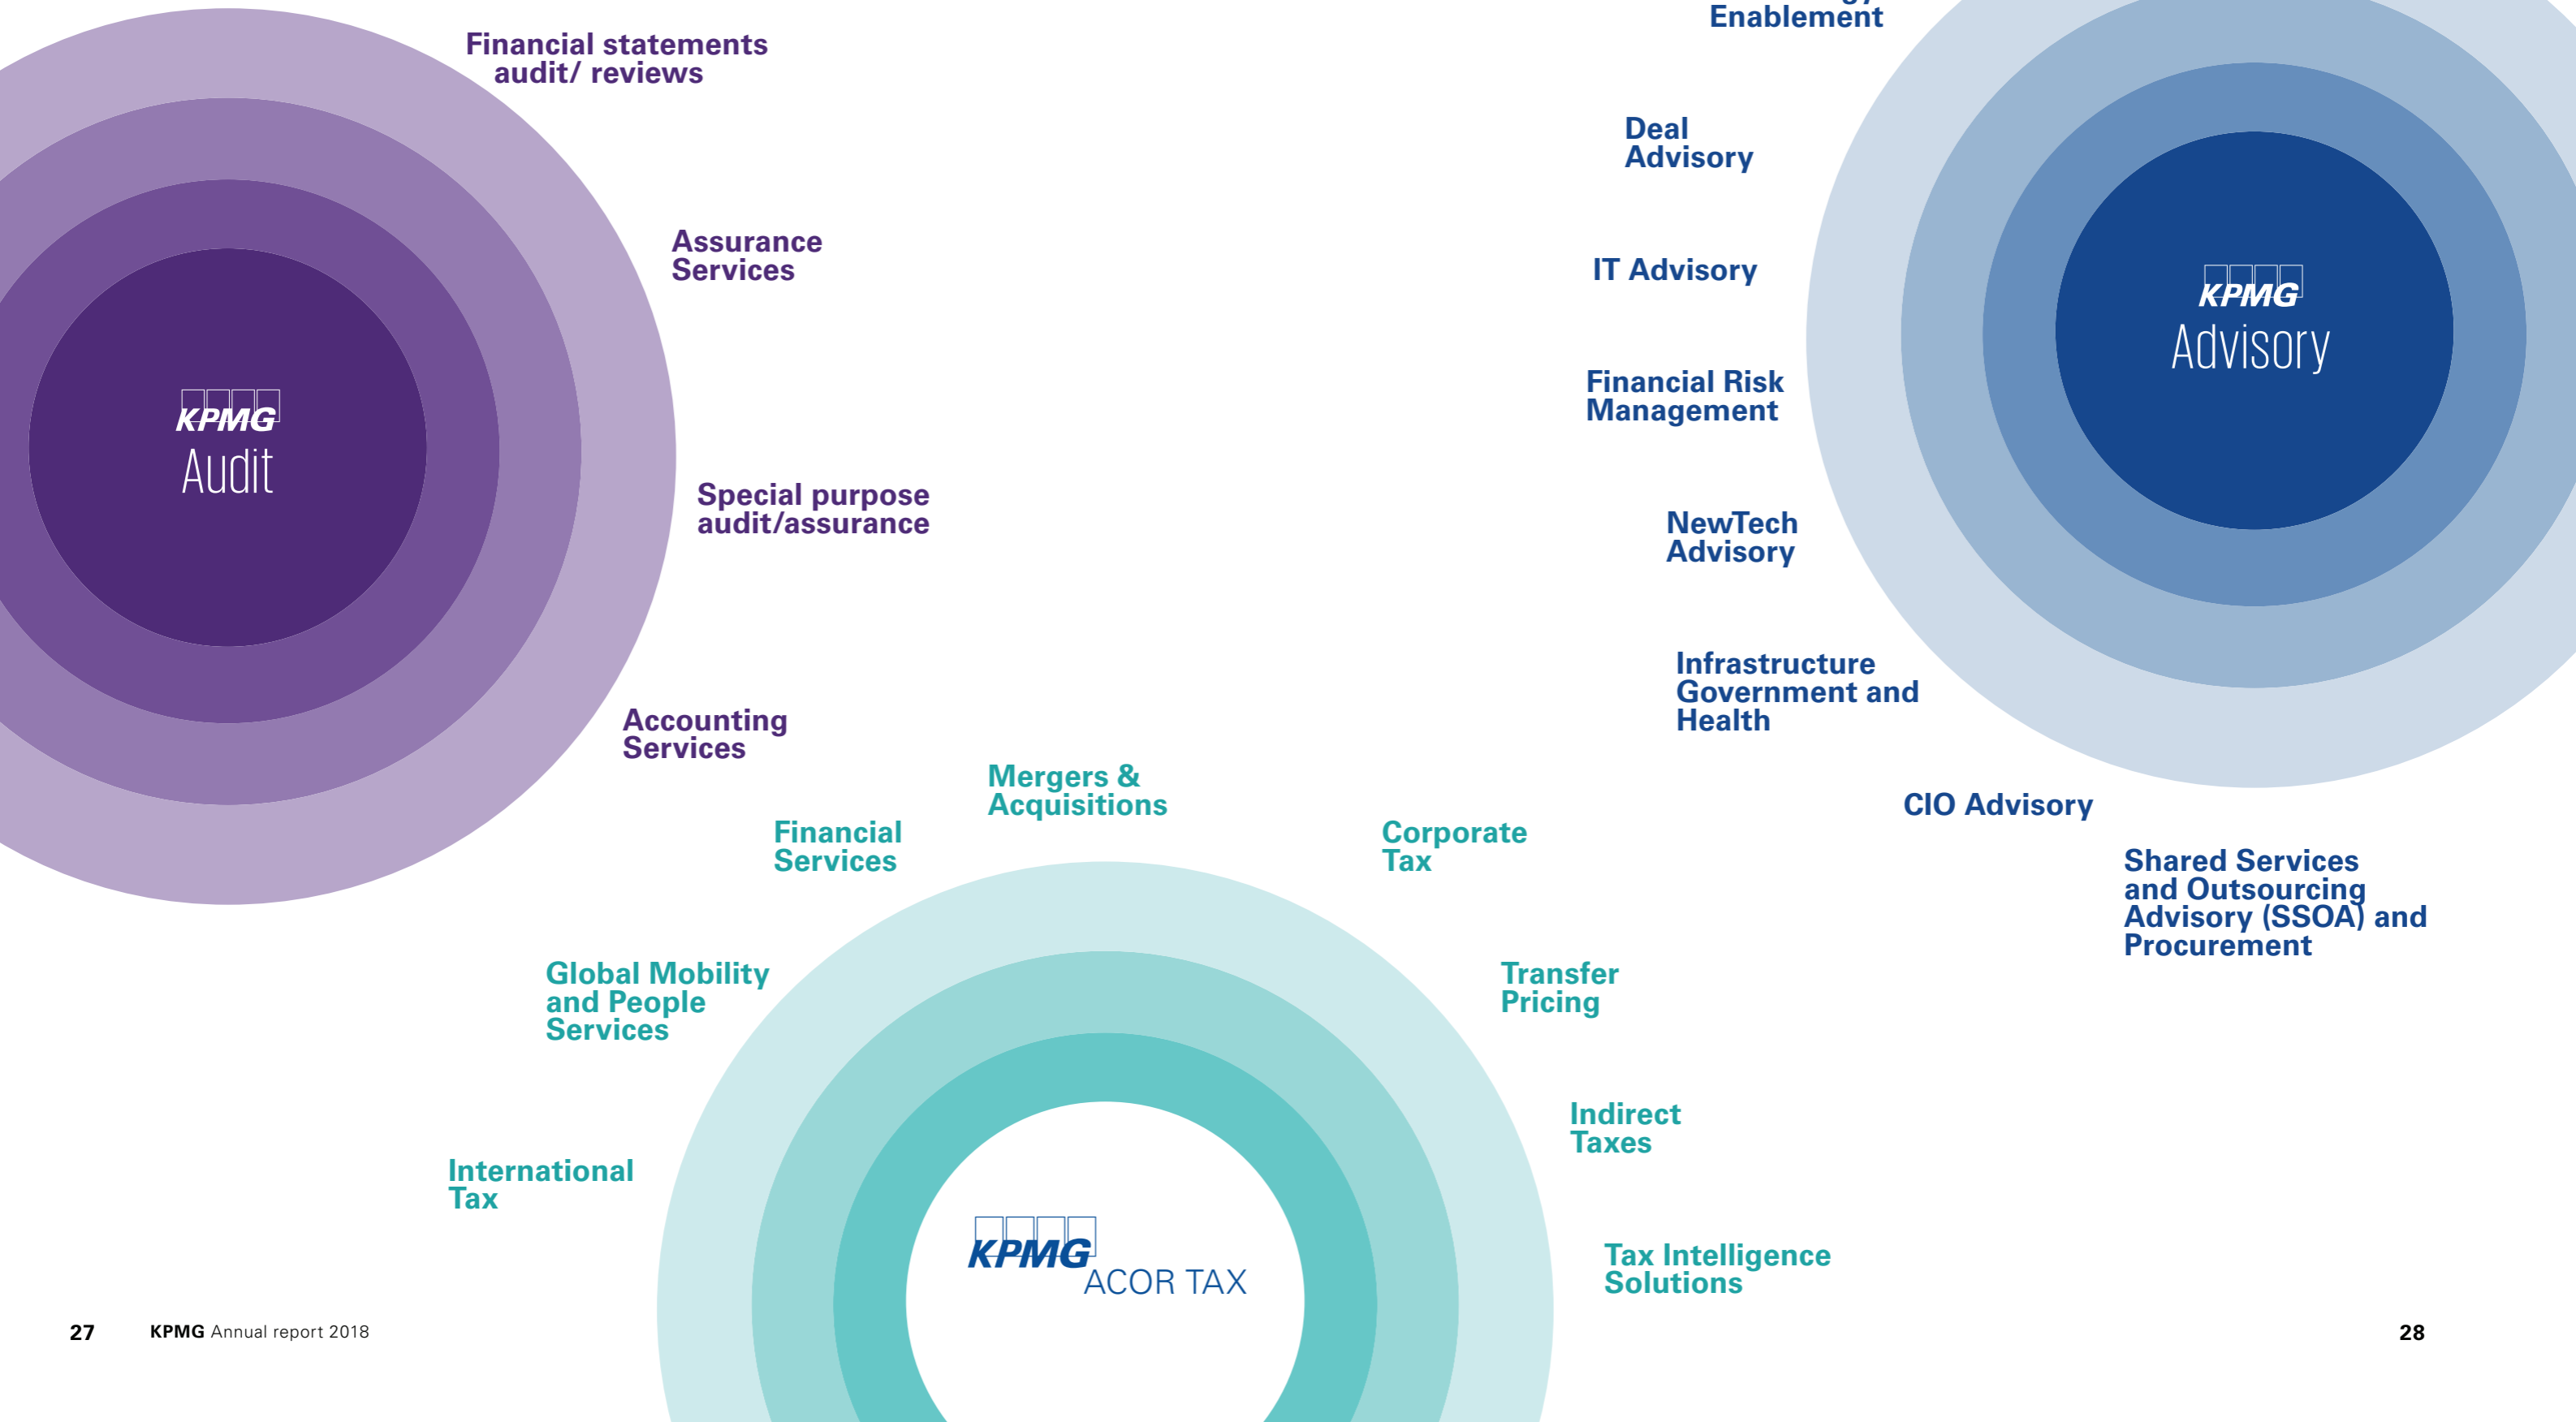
KPMG
Audit

Financial statements audit/ reviews

Assurance Services

Special purpose audit/assurance

Accounting Services

Enablement

Deal Advisory

IT Advisory

Financial Risk Management

NewTech Advisory

Infrastructure Government and Health

CIO Advisory

Shared Services and Outsourcing Advisory (SSOA) and Procurement

KPMG
Advisory

Mergers & Acquisitions

Financial Services

Global Mobility and People Services

International Tax

Corporate Tax

Transfer Pricing

Indirect Taxes

Tax Intelligence Solutions

KPMG
ACOR TAX

27 KPMG Annual report 2018

28